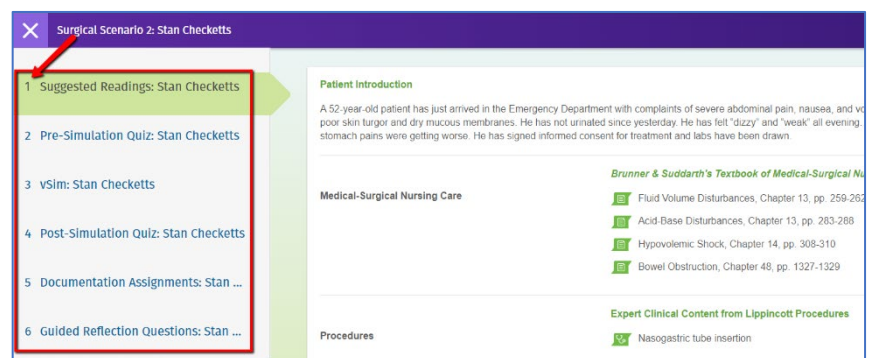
Surgical Scenario 2: Stan Checketts

1 Suggested Readings: Stan Checketts

2 Pre-Simulation Quiz: Stan Checketts

3 vSim: Stan Checketts

4 Post-Simulation Quiz: Stan Checketts

5 Documentation Assignments: Stan ...

6 Guided Reflection Questions: Stan ...

Patient Introduction

A 52-year-old patient has just arrived in the Emergency Department with complaints of severe abdominal pain, nausea, and vo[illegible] poor skin turgor and dry mucous membranes. He has not urinated since yesterday. He has felt "dizzy" and "weak" all evening. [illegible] stomach pains were getting worse. He has signed informed consent for treatment and labs have been drawn.

Medical-Surgical Nursing Care

Brunner & Suddarth's Textbook of Medical-Surgical Nu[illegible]

Fluid Volume Disturbances, Chapter 13, pp. 259-262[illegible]

Acid-Base Disturbances, Chapter 13, pp. 283-288

Hypovolemic Shock, Chapter 14, pp. 308-310

Bowel Obstruction, Chapter 48, pp. 1327-1329

Procedures

Expert Clinical Content from Lippincott Procedures

Nasogastric tube insertion